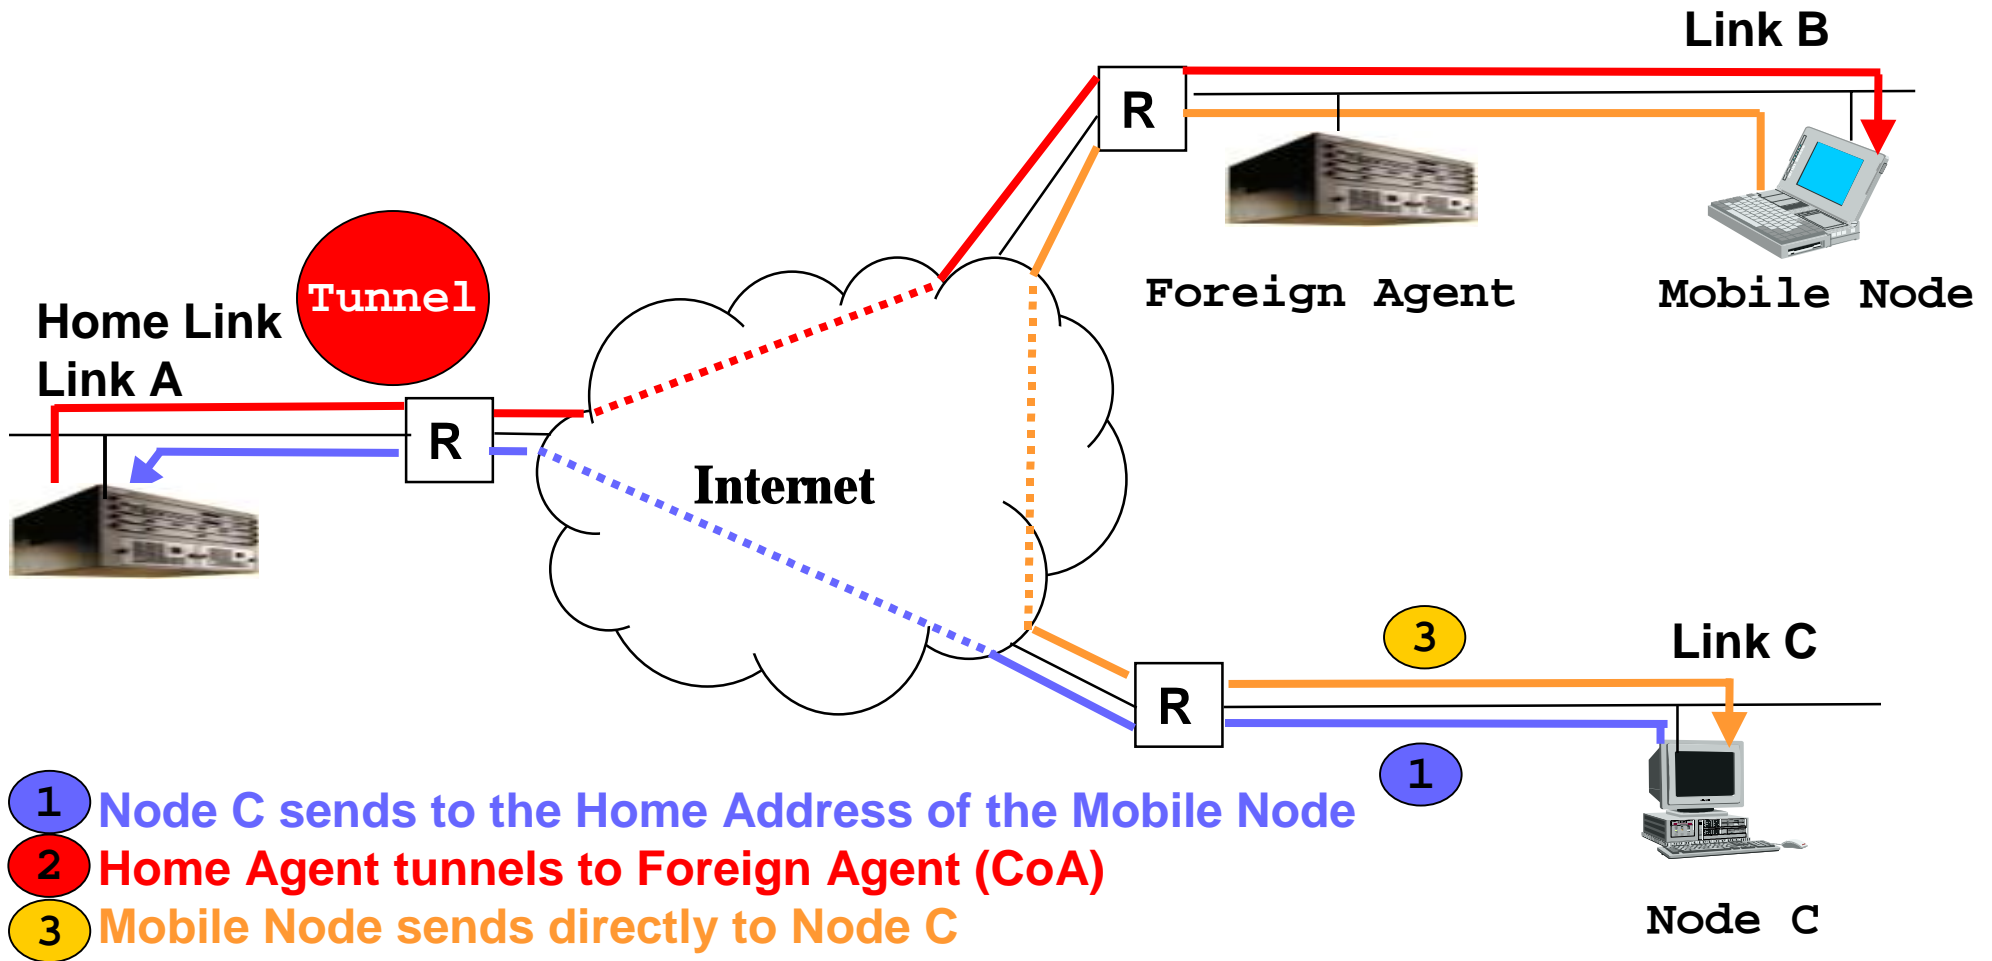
Link B

R

Foreign Agent

Mobile Node

Home Link

Link A

Tunnel

R

Internet

3

Link C

R

1

Node C

1 Node C sends to the Home Address of the Mobile Node

2 Home Agent tunnels to Foreign Agent (CoA)

3 Mobile Node sends directly to Node C